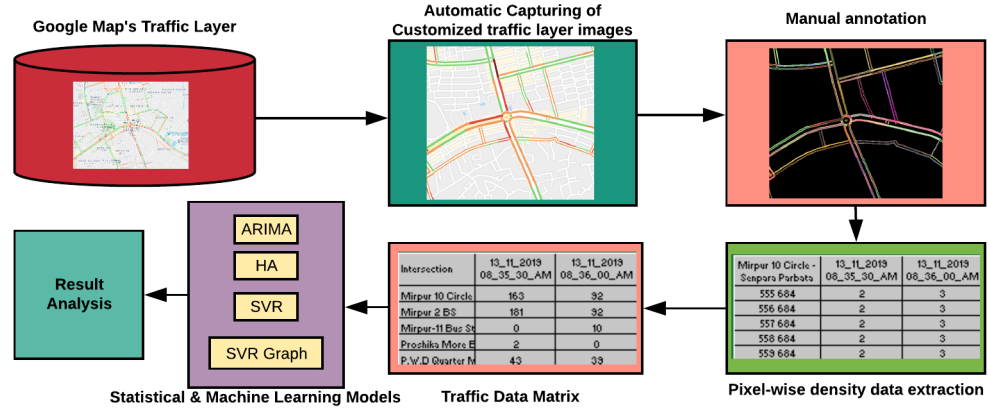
Google Map's Traffic Layer

Automatic Capturing of Customized traffic layer images

Manual annotation

| Mirpur 10 Circle - Senpara Parbata | 13_11_2019 08_35_30_AM | 13_11_2019 08_36_00_AM |
|---|---|---|
| 555 684 | 2 | 3 |
| 556 684 | 2 | 3 |
| 557 684 | 2 | 3 |
| 558 684 | 2 | 3 |
| 559 684 | 2 | 3 |

Pixel-wise density data extraction

| Intersection | 13_11_2019 08_35_30_AM | 13_11_2019 08_36_00_AM |
|---|---|---|
| Mirpur 10 Circle | 163 | 92 |
| Mirpur 2 BS | 181 | 92 |
| Mirpur-11 Bus St | 0 | 10 |
| Proshika More E | 2 | 0 |
| P.W.D Quarter M | 43 | 39 |

Traffic Data Matrix

ARIMA

HA

SVR

SVR Graph

Statistical & Machine Learning Models

Result Analysis